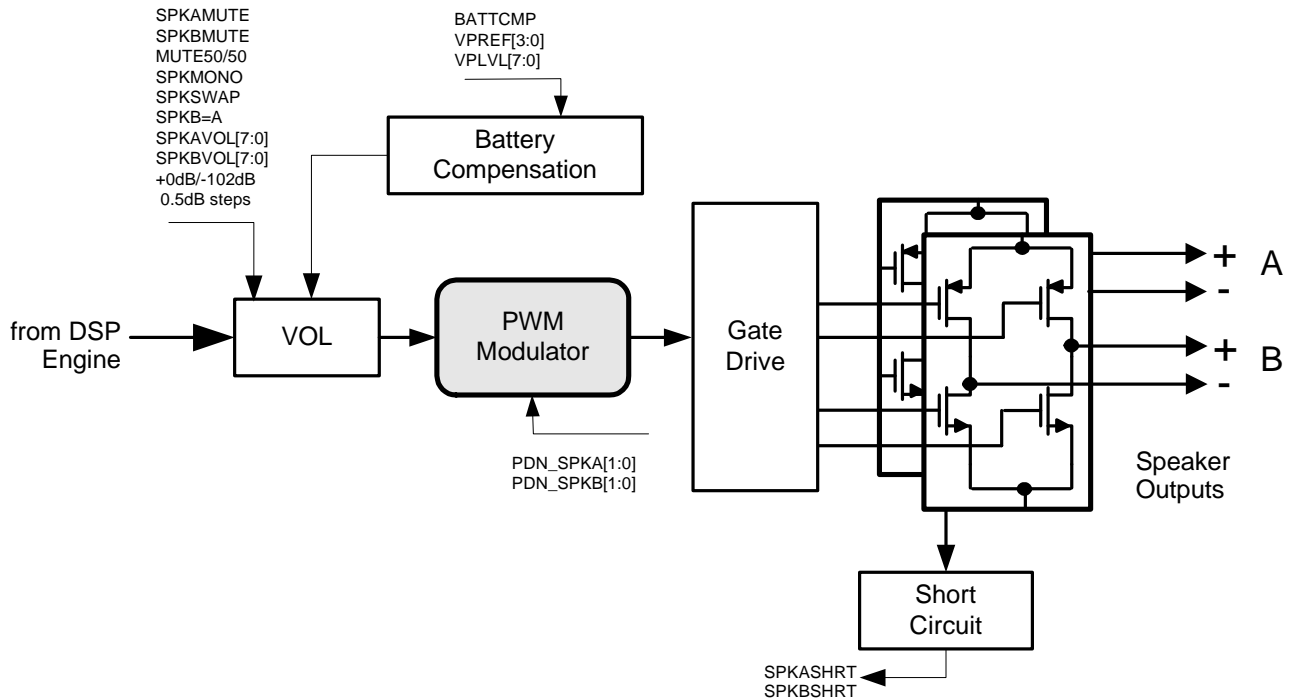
SPKAMUTE
SPKBMUTE
MUTE50/50
SPKMONO
SPKSWAP
SPKB=A
SPKAVOL[7:0]
SPKBVOL[7:0]
+0dB/-102dB
0.5dB steps

BATTCMP
VPREF[3:0]
VPLVL[7:0]

Battery Compensation

from DSP Engine

VOL

PWM Modulator

PDN_SPKA[1:0]
PDN_SPKB[1:0]

Gate Drive

+ A
-
+ B
-

Speaker Outputs

Short Circuit

SPKASHRT
SPKBSHRT